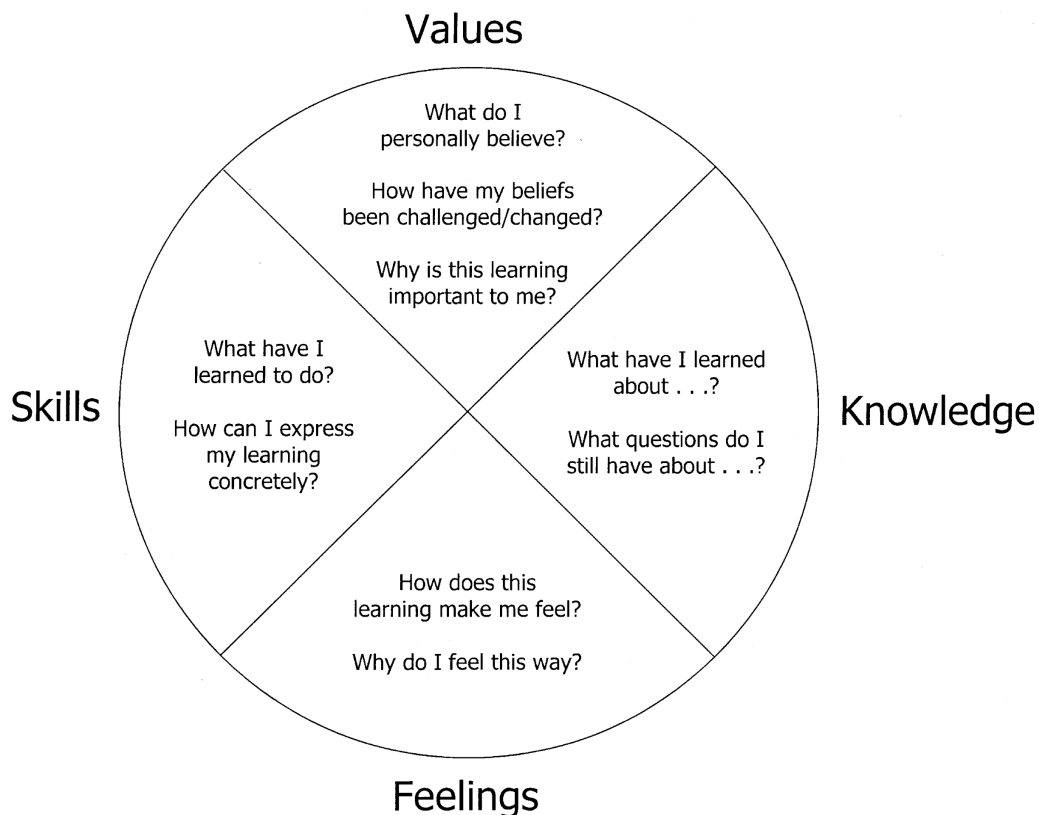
Values

What do I personally believe?

How have my beliefs been challenged/changed?

Why is this learning important to me?

Skills

What have I learned to do?

How can I express my learning concretely?

Knowledge

What have I learned about . . .?

What questions do I still have about . . .?

How does this learning make me feel?

Why do I feel this way?

Feelings